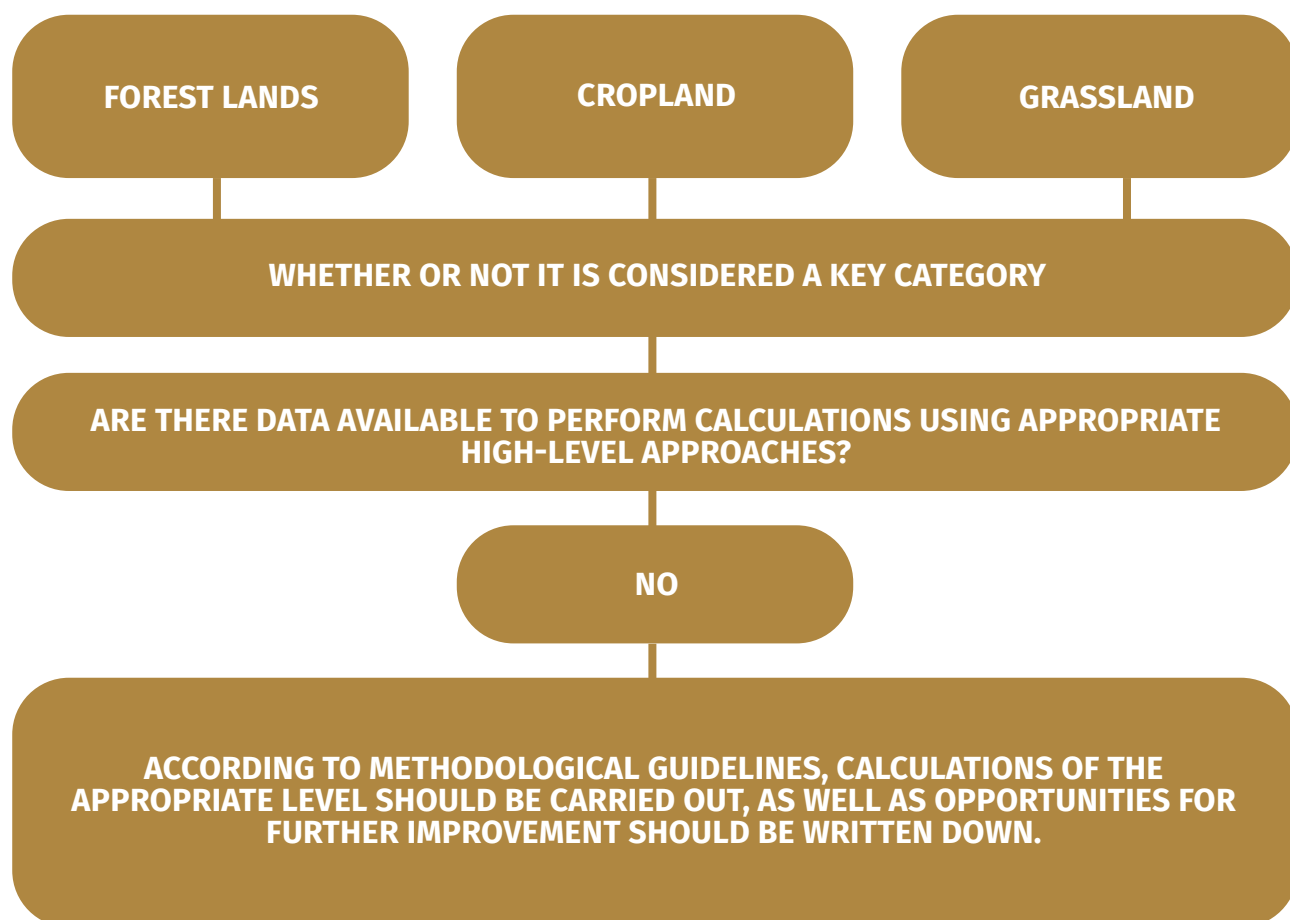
FOREST LANDS

CROPLAND

GRASSLAND

WHETHER OR NOT IT IS CONSIDERED A KEY CATEGORY

ARE THERE DATA AVAILABLE TO PERFORM CALCULATIONS USING APPROPRIATE HIGH-LEVEL APPROACHES?

NO

ACCORDING TO METHODOLOGICAL GUIDELINES, CALCULATIONS OF THE APPROPRIATE LEVEL SHOULD BE CARRIED OUT, AS WELL AS OPPORTUNITIES FOR FURTHER IMPROVEMENT SHOULD BE WRITTEN DOWN.